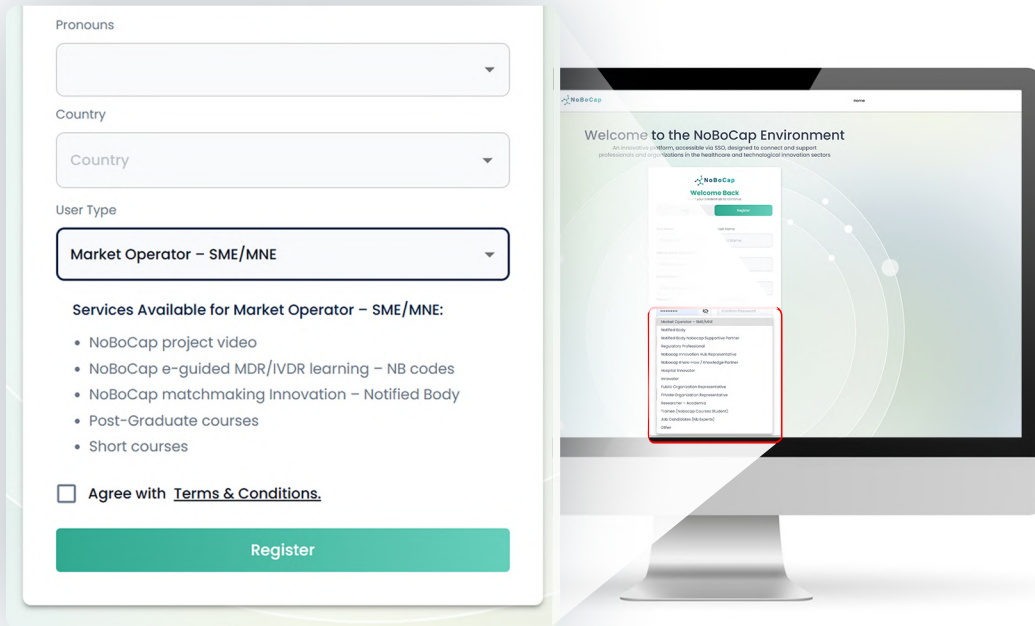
Pronouns

Country

Country

User Type

Market Operator – SME/MNE

Services Available for Market Operator – SME/MNE:

• NoBoCap project video
• NoBoCap e-guided MDR/IVDR learning – NB codes
• NoBoCap matchmaking Innovation – Notified Body
• Post-Graduate courses
• Short courses

Agree with Terms & Conditions.

Register

NoBoCap

Home

Welcome to the NoBoCap Environment

An innovative platform, accessible via SSO, designed to connect and support professionals and organizations in the healthcare and technological innovation sectors

NoBoCap

Welcome Back

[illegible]

Register

Market Operator – SME/MNE
Notified Body
Notified Body Nobocap Supportive Partner
Regulatory Professional
Nobocap Innovation Hub Representative
Nobocap Know How / Knowledge Partner
Hospital Innovator
Innovator
Public Organization Representative
Private Organization Representative
Researcher – Academia
Trainee (Nobocap Courses Student)
Job Candidates (NB Experts)
Other